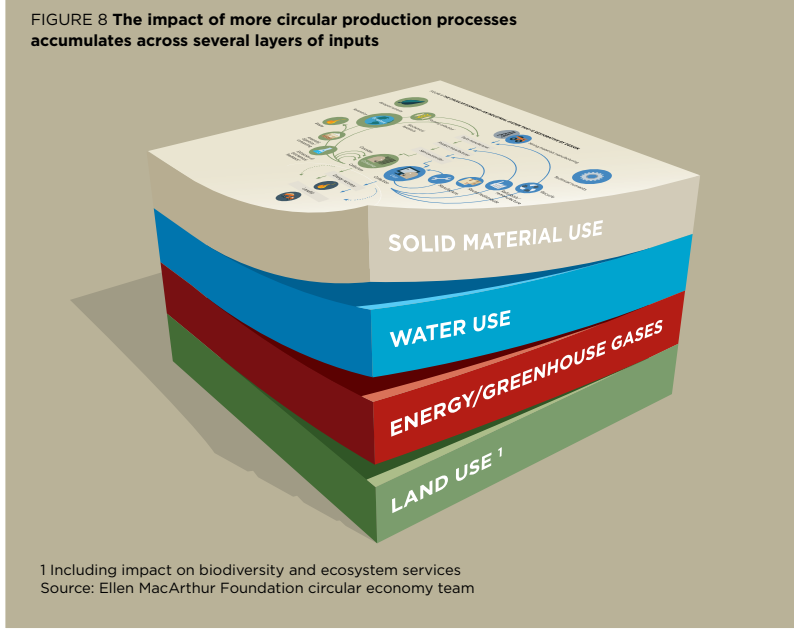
FIGURE 8 **The impact of more circular production processes accumulates across several layers of inputs**

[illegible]

SOLID MATERIAL USE

WATER USE

ENERGY/GREENHOUSE GASES

LAND USE $^1$

1 Including impact on biodiversity and ecosystem services
Source: Ellen MacArthur Foundation circular economy team